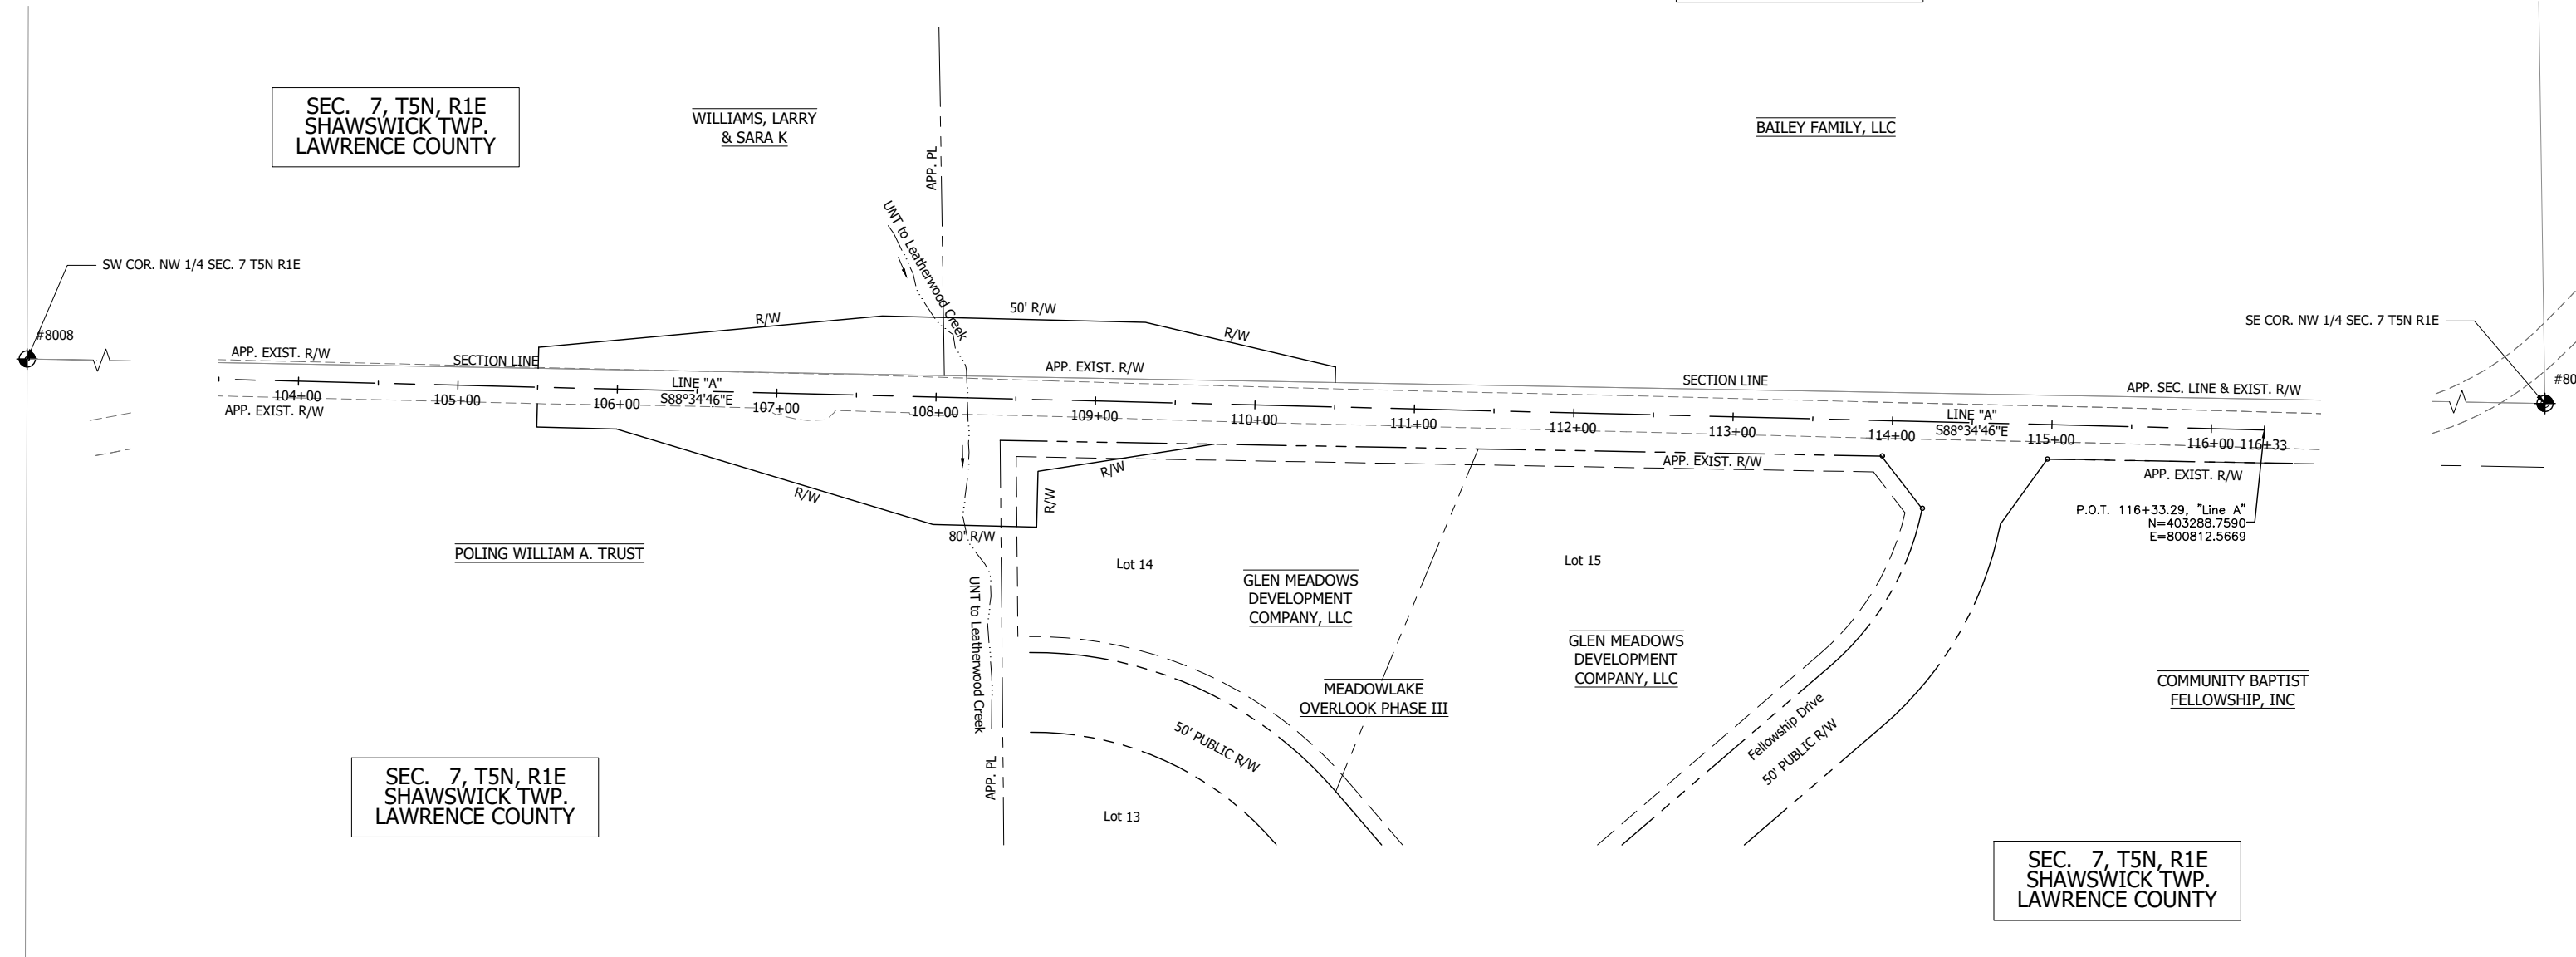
SEC. 7, T5N, R1E
SHAWSWICK TWP.
LAWRENCE COUNTY

WILLIAMS, LARRY
& SARA K

APP. PL

BAILEY FAMILY, LLC

UNT to Leatherwood Creek

SW COR. NW 1/4 SEC. 7 T5N R1E

#8008

R/W

50' R/W

R/W

SE COR. NW 1/4 SEC. 7 T5N R1E

#80

APP. EXIST. R/W

SECTION LINE

APP. EXIST. R/W

SECTION LINE

APP. SEC. LINE & EXIST. R/W

104+00

105+00

106+00

LINE "A"
S88°34'46"E

107+00

108+00

109+00

110+00

111+00

112+00

113+00

114+00

LINE "A"
S88°34'46"E

115+00

116+00 116+33

APP. EXIST. R/W

APP. EXIST. R/W

APP. EXIST. R/W

R/W

R/W

R/W

P.O.T. 116+33.29, "Line A"
N=403288.7590
E=800812.5669

80' R/W

POLING WILLIAM A. TRUST

Lot 14

GLEN MEADOWS
DEVELOPMENT
COMPANY, LLC

Lot 15

UNT to Leatherwood Creek

GLEN MEADOWS
DEVELOPMENT
COMPANY, LLC

MEADOWLAKE
OVERLOOK PHASE III

COMMUNITY BAPTIST
FELLOWSHIP, INC

Fellowship Drive

50' PUBLIC R/W

50' PUBLIC R/W

APP. PL

SEC. 7, T5N, R1E
SHAWSWICK TWP.
LAWRENCE COUNTY

Lot 13

SEC. 7, T5N, R1E
SHAWSWICK TWP.
LAWRENCE COUNTY